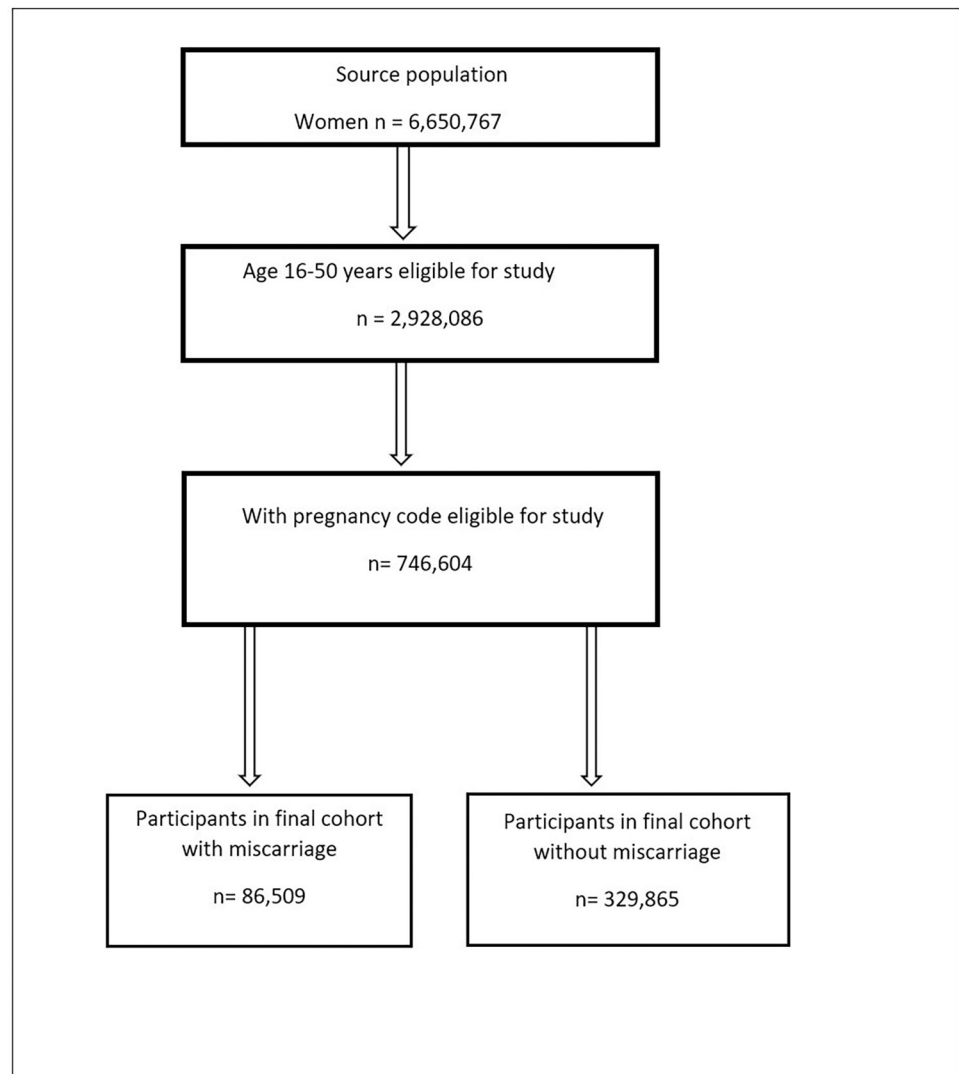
Source population

Women n = 6,650,767

Age 16-50 years eligible for study

n = 2,928,086

With pregnancy code eligible for study

n= 746,604

Participants in final cohort with miscarriage

n= 86,509

Participants in final cohort without miscarriage

n= 329,865